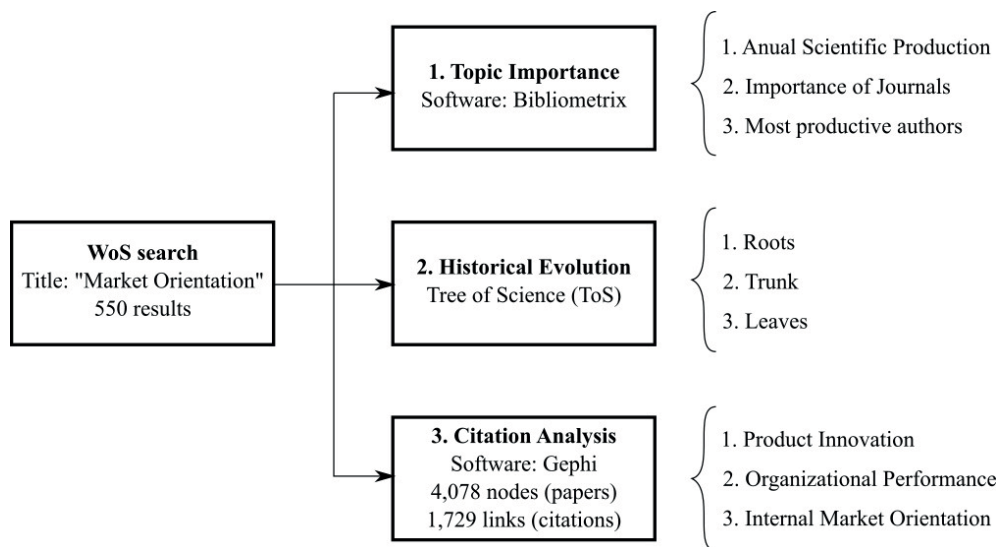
WoS search
Title: "Market Orientation"
550 results

1. Topic Importance
Software: Bibliometrix

1. Anual Scientific Production
2. Importance of Journals
3. Most productive authors

2. Historical Evolution
Tree of Science (ToS)

1. Roots
2. Trunk
3. Leaves

3. Citation Analysis
Software: Gephi
4,078 nodes (papers)
1,729 links (citations)

1. Product Innovation
2. Organizational Performance
3. Internal Market Orientation